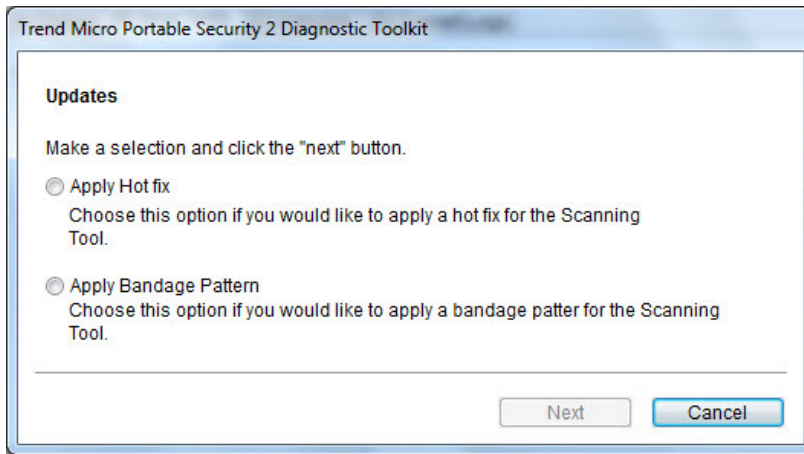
Trend Micro Portable Security 2 Diagnostic Toolkit

Updates

Make a selection and click the "next" button.

Apply Hot fix
Choose this option if you would like to apply a hot fix for the Scanning Tool.

Apply Bandage Pattern
Choose this option if you would like to apply a bandage patter for the Scanning Tool.

Next
Cancel